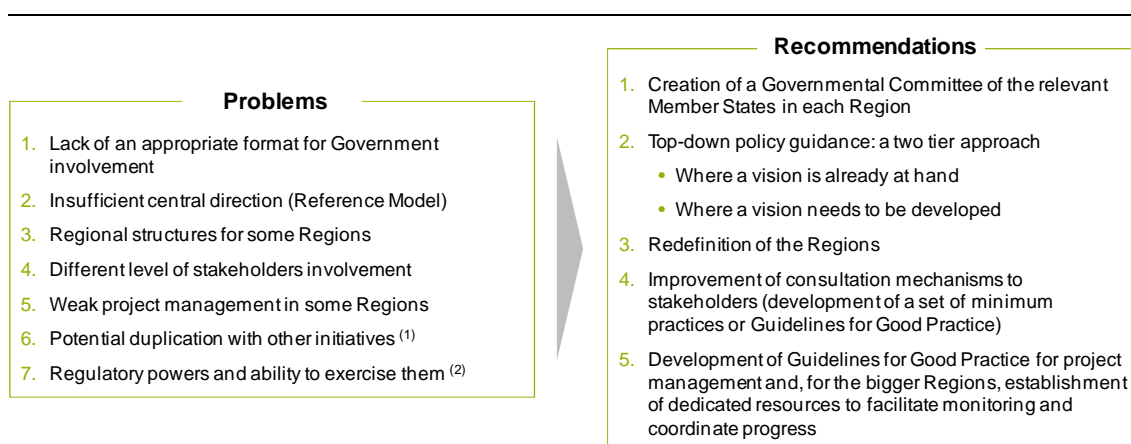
Problems

1. Lack of an appropriate format for Government involvement
2. Insufficient central direction (Reference Model)
3. Regional structures for some Regions
4. Different level of stakeholders involvement
5. Weak project management in some Regions
6. Potential duplication with other initiatives $^{(1)}$
7. Regulatory powers and ability to exercise them $^{(2)}$

Recommendations

1. Creation of a Governmental Committee of the relevant Member States in each Region
2. Top-down policy guidance: a two tier approach
• Where a vision is already at hand
• Where a vision needs to be developed
3. Redefinition of the Regions
4. Improvement of consultation mechanisms to stakeholders (development of a set of minimum practices or Guidelines for Good Practice)
5. Development of Guidelines for Good Practice for project management and, for the bigger Regions, establishment of dedicated resources to facilitate monitoring and coordinate progress